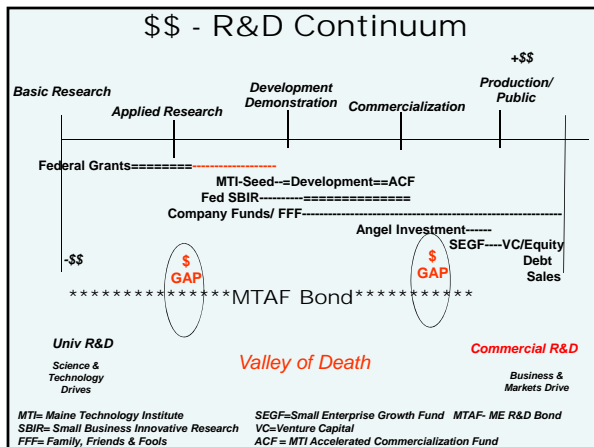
$$ - R&D Continuum

+$$

Basic Research

Applied Research

Development Demonstration

Commercialization

Production/ Public

Federal Grants========-------------------

MTI-Seed--=Development==ACF

Fed SBIR----------=============

Company Funds/ FFF-----------------------------------------------------------

Angel Investment------

SEGF----VC/Equity

Debt

Sales

-$$

$ GAP

$ GAP

**************MTAF Bond***********

Univ R&D

Science & Technology Drives

Valley of Death

Commercial R&D

Business & Markets Drive

MTI= Maine Technology Institute
SBIR= Small Business Innovative Research
FFF= Family, Friends & Fools

SEGF=Small Enterprise Growth Fund MTAF- ME R&D Bond
VC=Venture Capital
ACF = MTI Accelerated Commercialization Fund